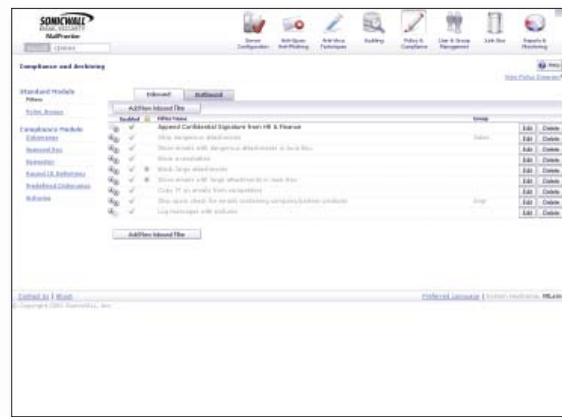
SONICWALL
EMAIL SECURITY
MailFrontier

Server Configuration
Anti-Spam Anti-Phishing
Anti-Virus Techniques
Auditing
Policy & Compliance
User & Group Management
Junk Box
Reports & Monitoring

Compliance and Archiving

Help
View Policy Groups

Standard Module
Filters
Policy Groups

Compliance Module
Dictionaries
Approval Box
Encryption
Record ID Definitions
Predefined Dictionaries
Archiving

Inbound | Outbound

Add New Inbound Filter

| Enabled | | Filter Name | Group | | |
|---|---|---|---|---|---|
| ✓ | | Append Confidential Signature from HR & Finance | | Edit | Delete |
| ✓ | | Strip dangerous attachments | Sales | Edit | Delete |
| ✓ | | Store emails with dangerous attachments in junk box | | Edit | Delete |
| ✓ | | Block a resolution | | Edit | Delete |
| ✓ | | Block large attachments | | Edit | Delete |
| ✓ | | Store emails with large attachments in junk box | | Edit | Delete |
| ✓ | | Copy IT on emails from competitors | | Edit | Delete |
| ✓ | | Skip spam check for emails containing company/partner products | Engr | Edit | Delete |
| ✓ | | Log messages with notices | | Edit | Delete |

Add New Inbound Filter

Contact Us | About
© Copyright 2005 SonicWALL, Inc.

Preferred Language | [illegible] MLain